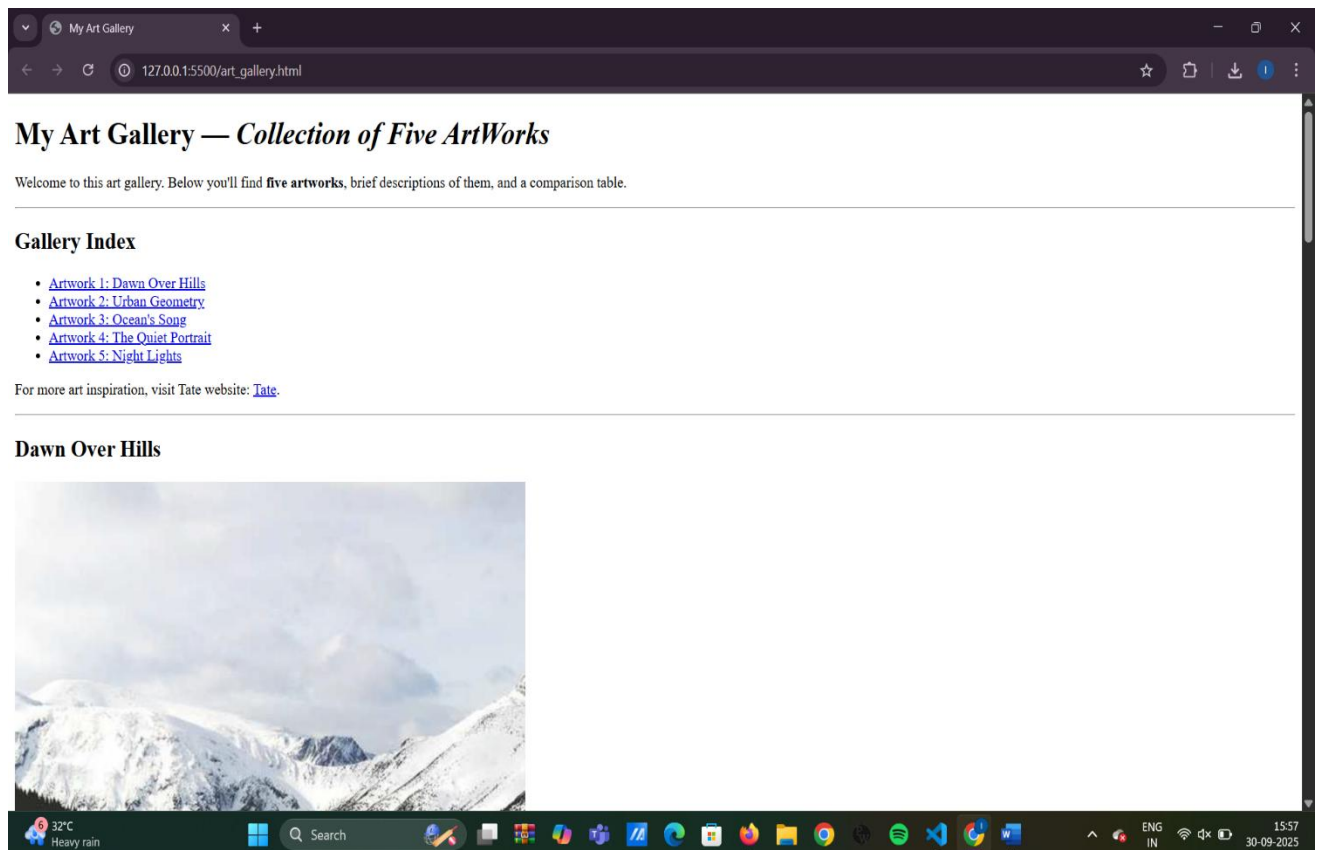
My Art Gallery

127.0.0.1:5500/art_gallery.html

# My Art Gallery — *Collection of Five ArtWorks*

Welcome to this art gallery. Below you'll find **five artworks**, brief descriptions of them, and a comparison table.

## Gallery Index

- Artwork 1: Dawn Over Hills
- Artwork 2: Urban Geometry
- Artwork 3: Ocean's Song
- Artwork 4: The Quiet Portrait
- Artwork 5: Night Lights

For more art inspiration, visit Tate website: Tate.

## Dawn Over Hills

6 32°C Heavy rain

Search

ENG IN

15:57 30-09-2025